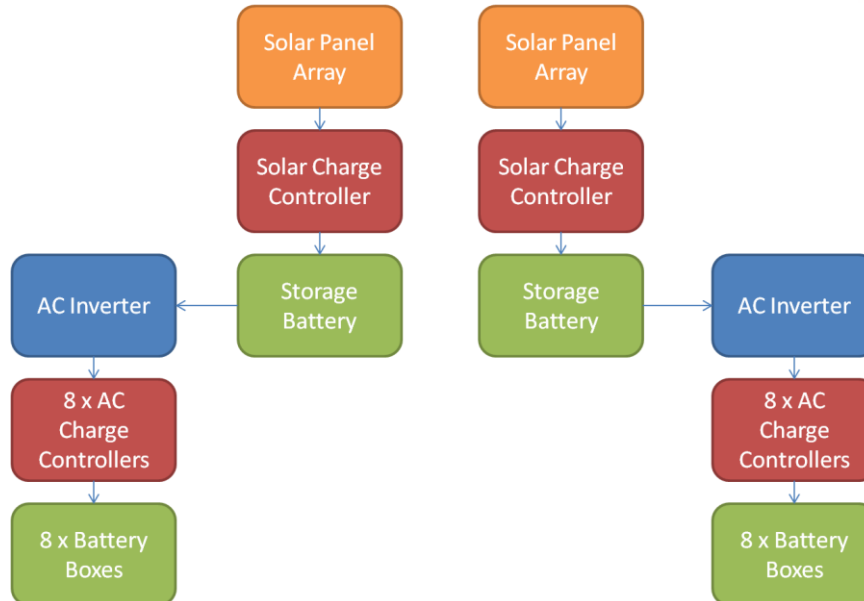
Solar Panel Array

Solar Charge Controller

Storage Battery

AC Inverter

8 x AC Charge Controllers

8 x Battery Boxes

Solar Panel Array

Solar Charge Controller

Storage Battery

AC Inverter

8 x AC Charge Controllers

8 x Battery Boxes